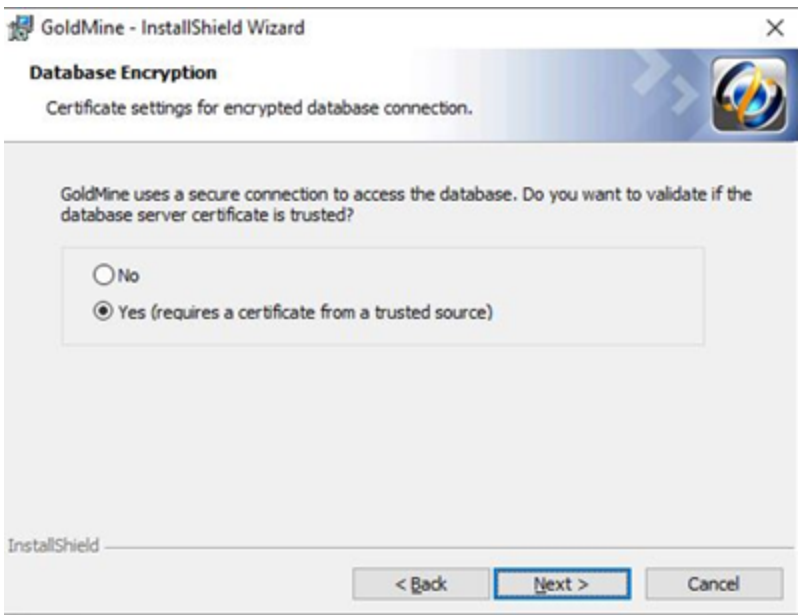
GoldMine - InstallShield Wizard

×

Database Encryption

Certificate settings for encrypted database connection.

GoldMine uses a secure connection to access the database. Do you want to validate if the database server certificate is trusted?

No

Yes (requires a certificate from a trusted source)

InstallShield

< Back

Next >

Cancel